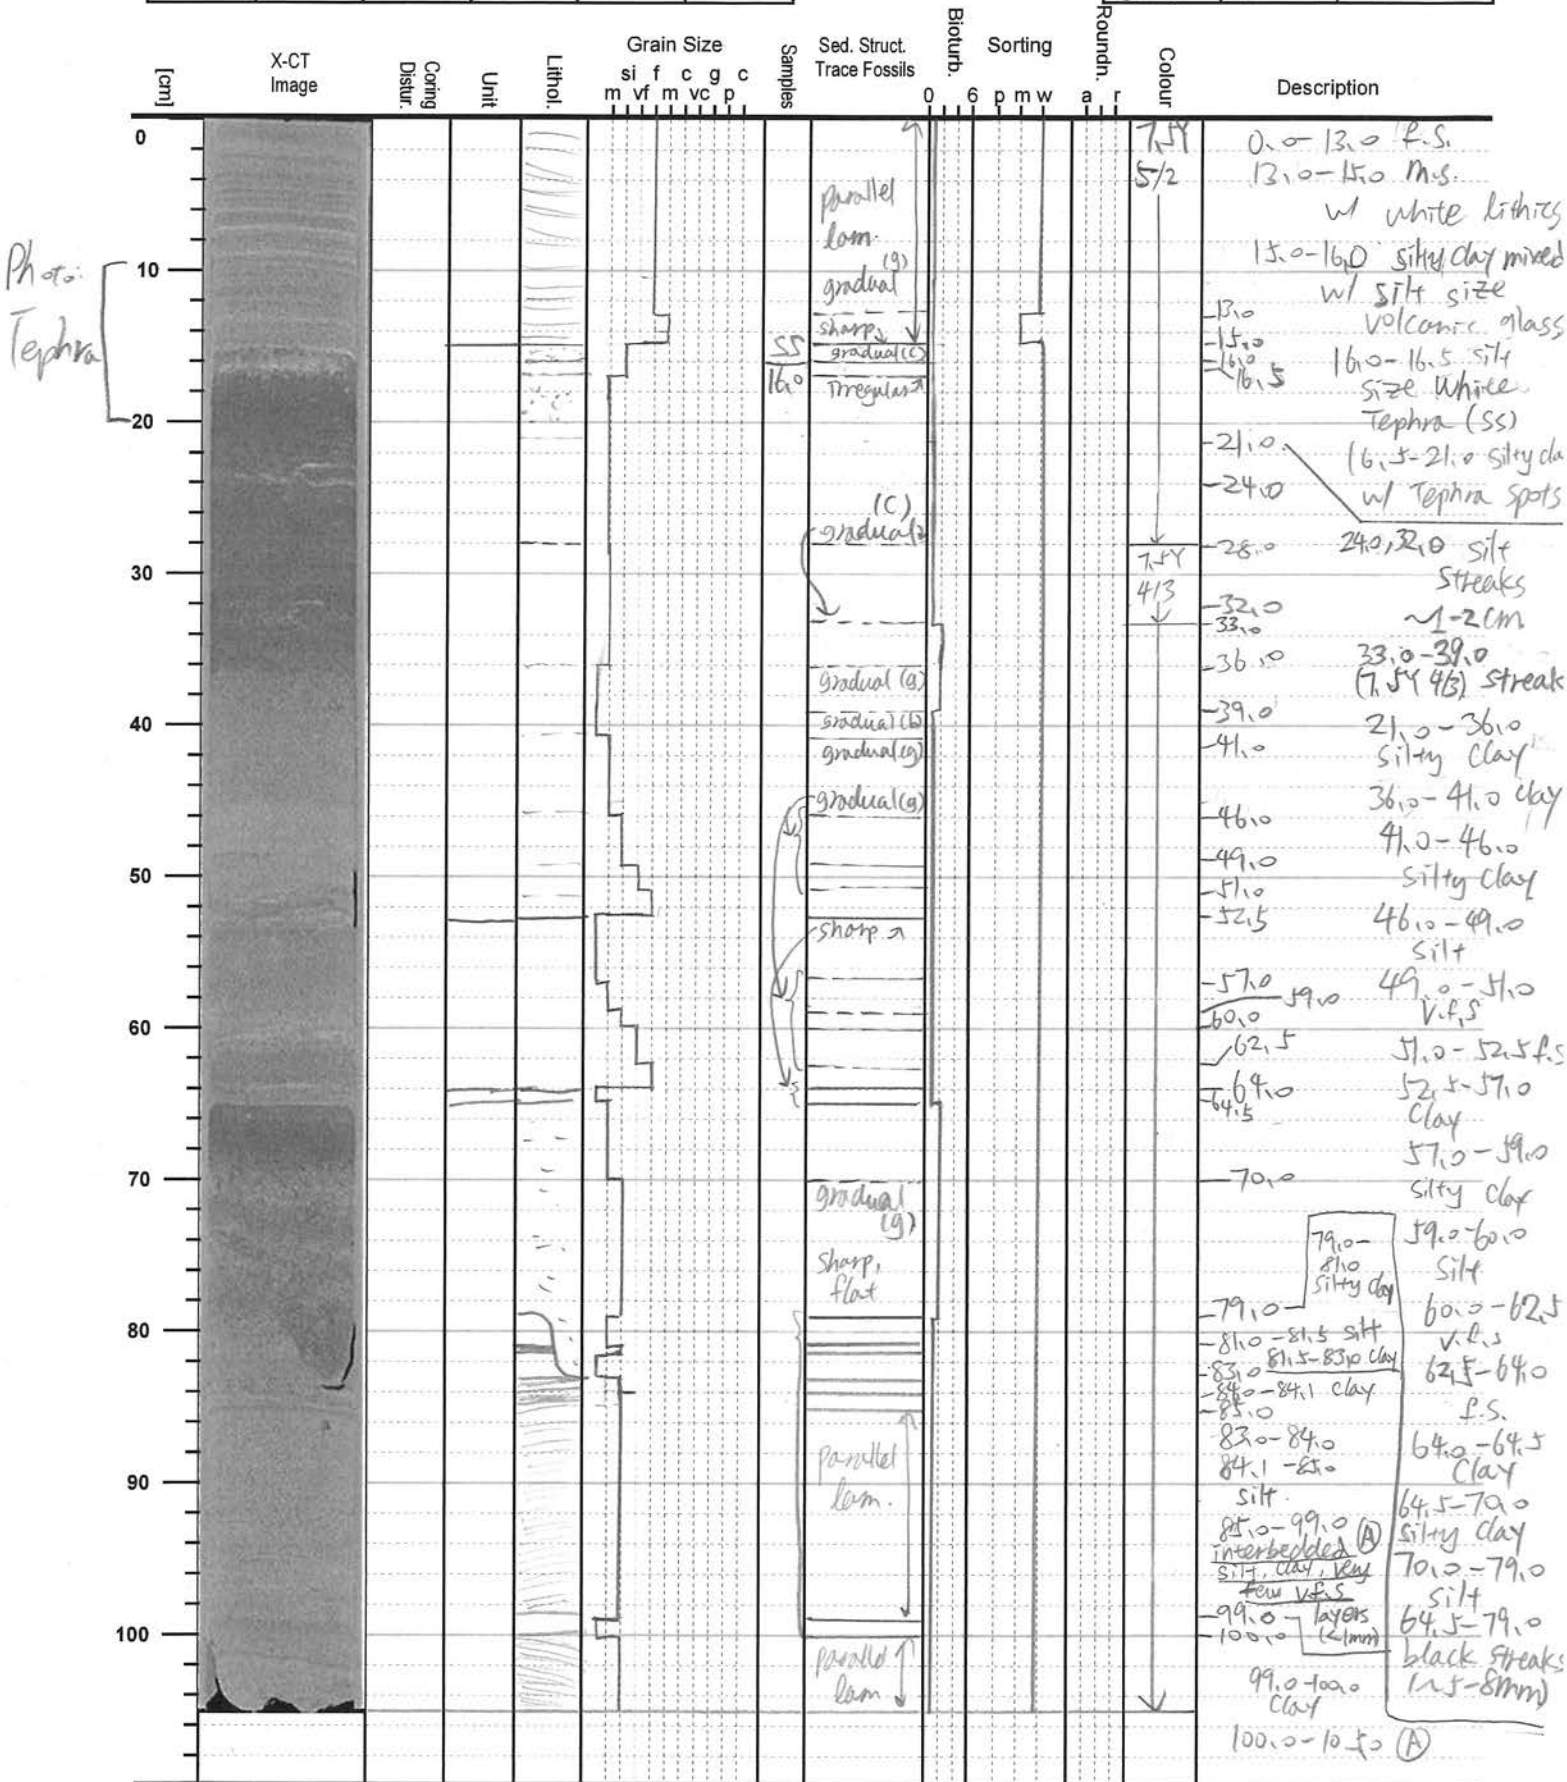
[cm]
X-CT Image
Coring Distur.
Unit
Lithol.
Grain Size
si f c g c
m vf m vc p
Samples
Sed. Struct. Trace Fossils
Bioturb.
0 6
Sorting
p m w
Roundn.
a r
Colour
Description

0
10
20
30
40
50
60
70
80
90
100

Photo: Tephra

parallel lam.
gradual (g)
sharp
gradual (c)
SS 16.0
Irregular
(C)
gradual (g)
gradual (g)
gradual (b)
gradual (g)
gradual (g)
sharp
gradual (g)
Sharp, flat
parallel lam.
parallel lam.

7.5Y 5/2
7.5Y 4/3

0.0-13.0 f.S.
13.0-15.0 m.s. w/ white lithics
15.0-16.0 silty clay mixed w/ silt size volcanic glass
16.0-16.5 silt size white Tephra (SS)
16.5-21.0 silty cla w/ Tephra spots
24.0, 32.0 silt streaks ~1-2 cm
33.0-39.0 (7.5Y 4/3) streak
21.0-36.0 Silty Clay
36.0-41.0 clay
41.0-46.0 Silty Clay
46.0-49.0 Silt
49.0-51.0 V.f.S
51.0-52.5 f.s
52.5-57.0 Clay
57.0-59.0 Silty Clay
59.0-60.0 Silt
60.0-62.5 v.f.s
62.5-64.0 f.S.
64.0-64.5 Clay
64.5-79.0 Silty Clay
70.0-79.0 silt
64.5-79.0 black streaks (1.5-8mm)

13.0
15.0
16.0
16.5
21.0
24.0
28.0
32.0
33.0
36.0
39.0
41.0
46.0
49.0
51.0
52.5
57.0
59.0
60.0
62.5
64.0
64.5
70.0
79.0
79.0-81.0 silty clay
81.0-81.5 silt
83.0 81.5-83.0 clay
84.0-84.1 clay
85.0
83.0-84.0
84.1-85.0 silt
85.0-99.0 (A) interbedded silt, clay, very few v.f.s layers (<1mm)
99.0
100.0
99.0-100.0 Clay
100.0-105.0 (A)